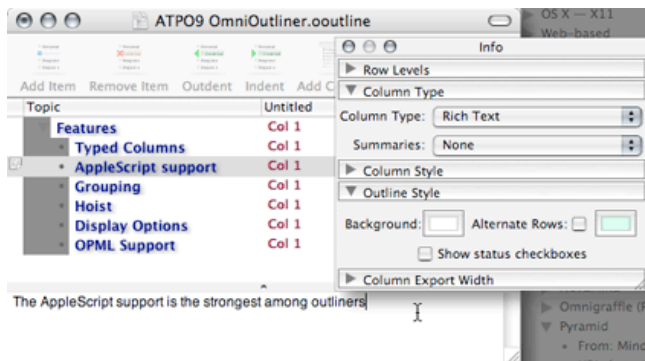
ATPO9 OmniOutliner.ooutline

Add Item Remove Item Outdent Indent Add C

| Topic | Untitled |
|---|---|
| Features | Col 1 |
| Typed Columns | Col 1 |
| AppleScript support | Col 1 |
| Grouping | Col 1 |
| Hoist | Col 1 |
| Display Options | Col 1 |
| OPML Support | Col 1 |

The AppleScript support is the strongest among outliners

Info

Row Levels

Column Type

Column Type: Rich Text

Summaries: None

Column Style

Outline Style

Background: Alternate Rows:

Show status checkboxes

Column Export Width

OS X — X11

Web-based

Omnigraffle (P

Pyramid

From: Mind